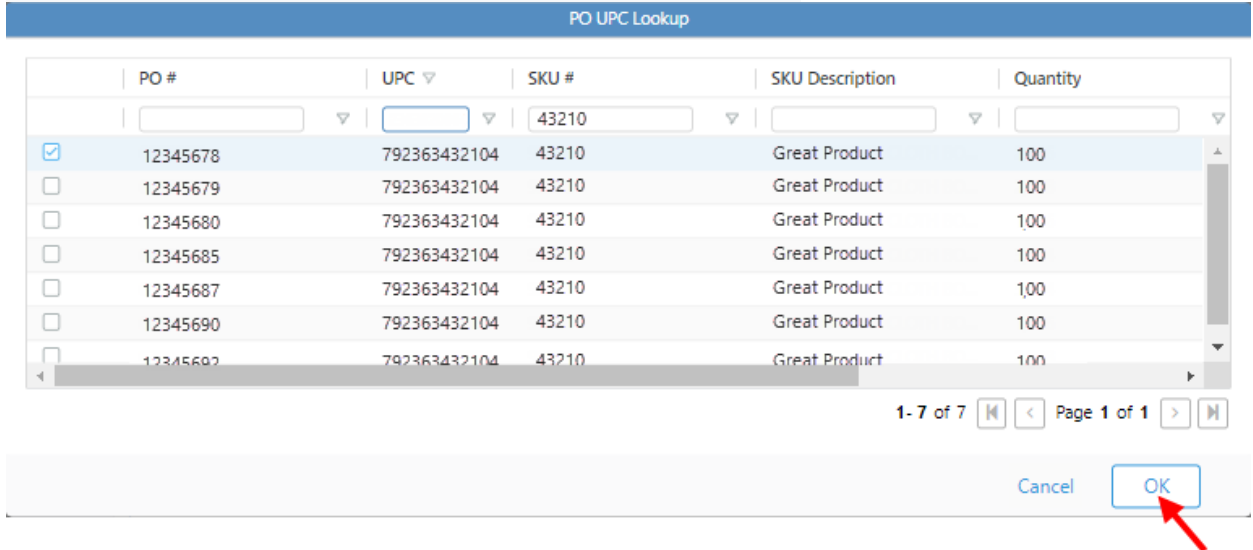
PO UPC Lookup

| | PO # | UPC | SKU # | SKU Description | Quantity |
|---|---|---|---|---|---|
| | | | 43210 | | |
| ☑ | 12345678 | 792363432104 | 43210 | Great Product | 100 |
| ☐ | 12345679 | 792363432104 | 43210 | Great Product | 100 |
| ☐ | 12345680 | 792363432104 | 43210 | Great Product | 100 |
| ☐ | 12345685 | 792363432104 | 43210 | Great Product | 100 |
| ☐ | 12345687 | 792363432104 | 43210 | Great Product | 100 |
| ☐ | 12345690 | 792363432104 | 43210 | Great Product | 100 |
| ☐ | 12345692 | 792363432104 | 43210 | Great Product | 100 |

1 - 7 of 7 Page 1 of 1

Cancel OK